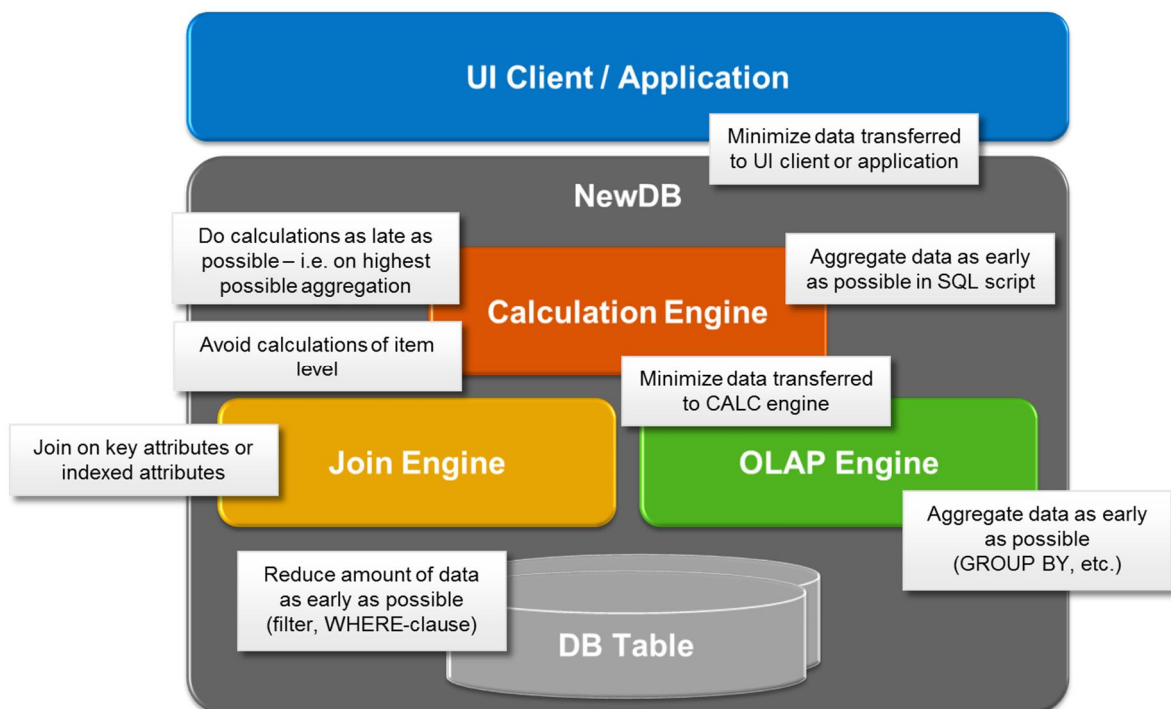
UI Client / Application

Minimize data transferred to UI client or application

NewDB

Do calculations as late as possible – i.e. on highest possible aggregation

Aggregate data as early as possible in SQL script

Calculation Engine

Avoid calculations of item level

Minimize data transferred to CALC engine

Join on key attributes or indexed attributes

Join Engine

OLAP Engine

Aggregate data as early as possible (GROUP BY, etc.)

Reduce amount of data as early as possible (filter, WHERE-clause)

DB Table